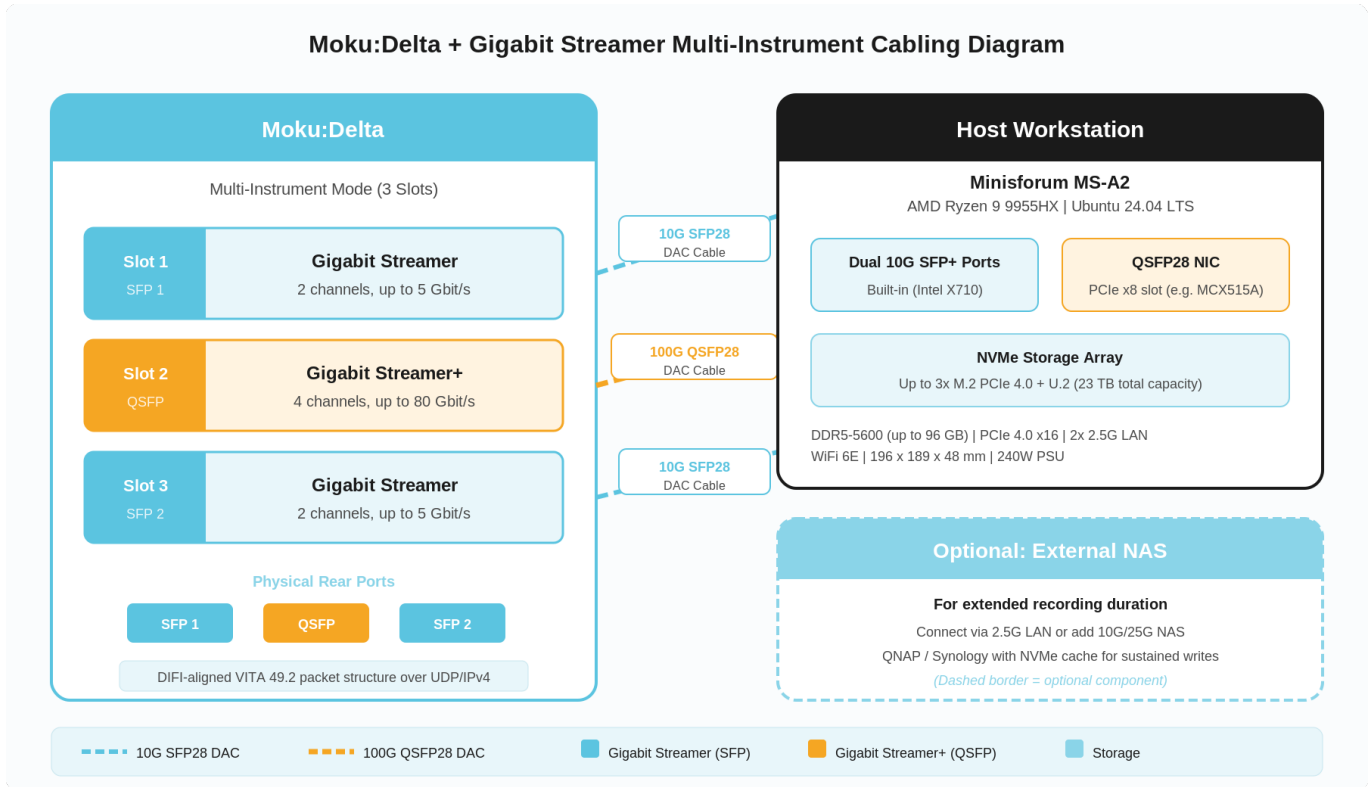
Moku:Delta + Gigabit Streamer Multi-Instrument Cabling Diagram

Moku:Delta

Multi-Instrument Mode (3 Slots)

Slot 1
SFP 1

Gigabit Streamer
2 channels, up to 5 Gbit/s

Slot 2
QSFP

Gigabit Streamer+
4 channels, up to 80 Gbit/s

Slot 3
SFP 2

Gigabit Streamer
2 channels, up to 5 Gbit/s

Physical Rear Ports

SFP 1
QSFP
SFP 2

DIFI-aligned VITA 49.2 packet structure over UDP/IPv4

10G SFP28
DAC Cable

100G QSFP28
DAC Cable

10G SFP28
DAC Cable

Host Workstation

Minisforum MS-A2
AMD Ryzen 9 9955HX | Ubuntu 24.04 LTS

Dual 10G SFP+ Ports
Built-in (Intel X710)

QSFP28 NIC
PCIe x8 slot (e.g. MCX515A)

NVMe Storage Array
Up to 3x M.2 PCIe 4.0 + U.2 (23 TB total capacity)

DDR5-5600 (up to 96 GB) | PCIe 4.0 x16 | 2x 2.5G LAN
WiFi 6E | 196 x 189 x 48 mm | 240W PSU

Optional: External NAS

For extended recording duration
Connect via 2.5G LAN or add 10G/25G NAS
QNAP / Synology with NVMe cache for sustained writes
(Dashed border = optional component)

10G SFP28 DAC
100G QSFP28 DAC
Gigabit Streamer (SFP)
Gigabit Streamer+ (QSFP)
Storage